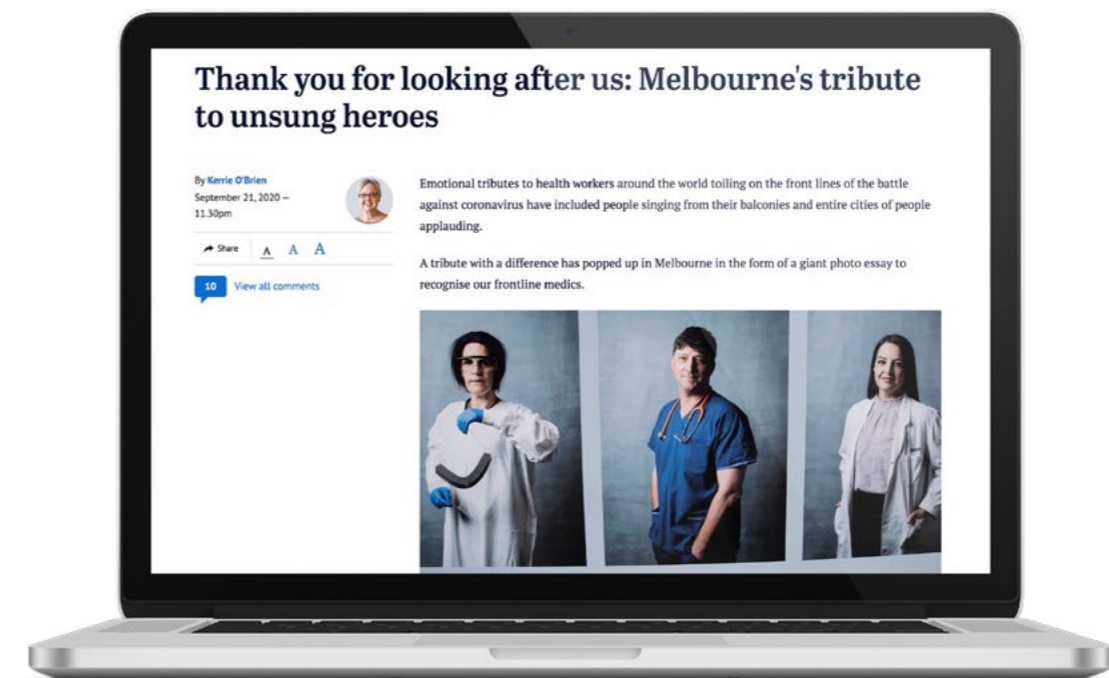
Thank you for looking after us: Melbourne's tribute to unsung heroes

By Kerrie O'Brien
September 21, 2020 — 11.30pm

Share A A A

10 View all comments

Emotional tributes to health workers around the world toiling on the front lines of the battle against coronavirus have included people singing from their balconies and entire cities of people applauding.

A tribute with a difference has popped up in Melbourne in the form of a giant photo essay to recognise our frontline medics.